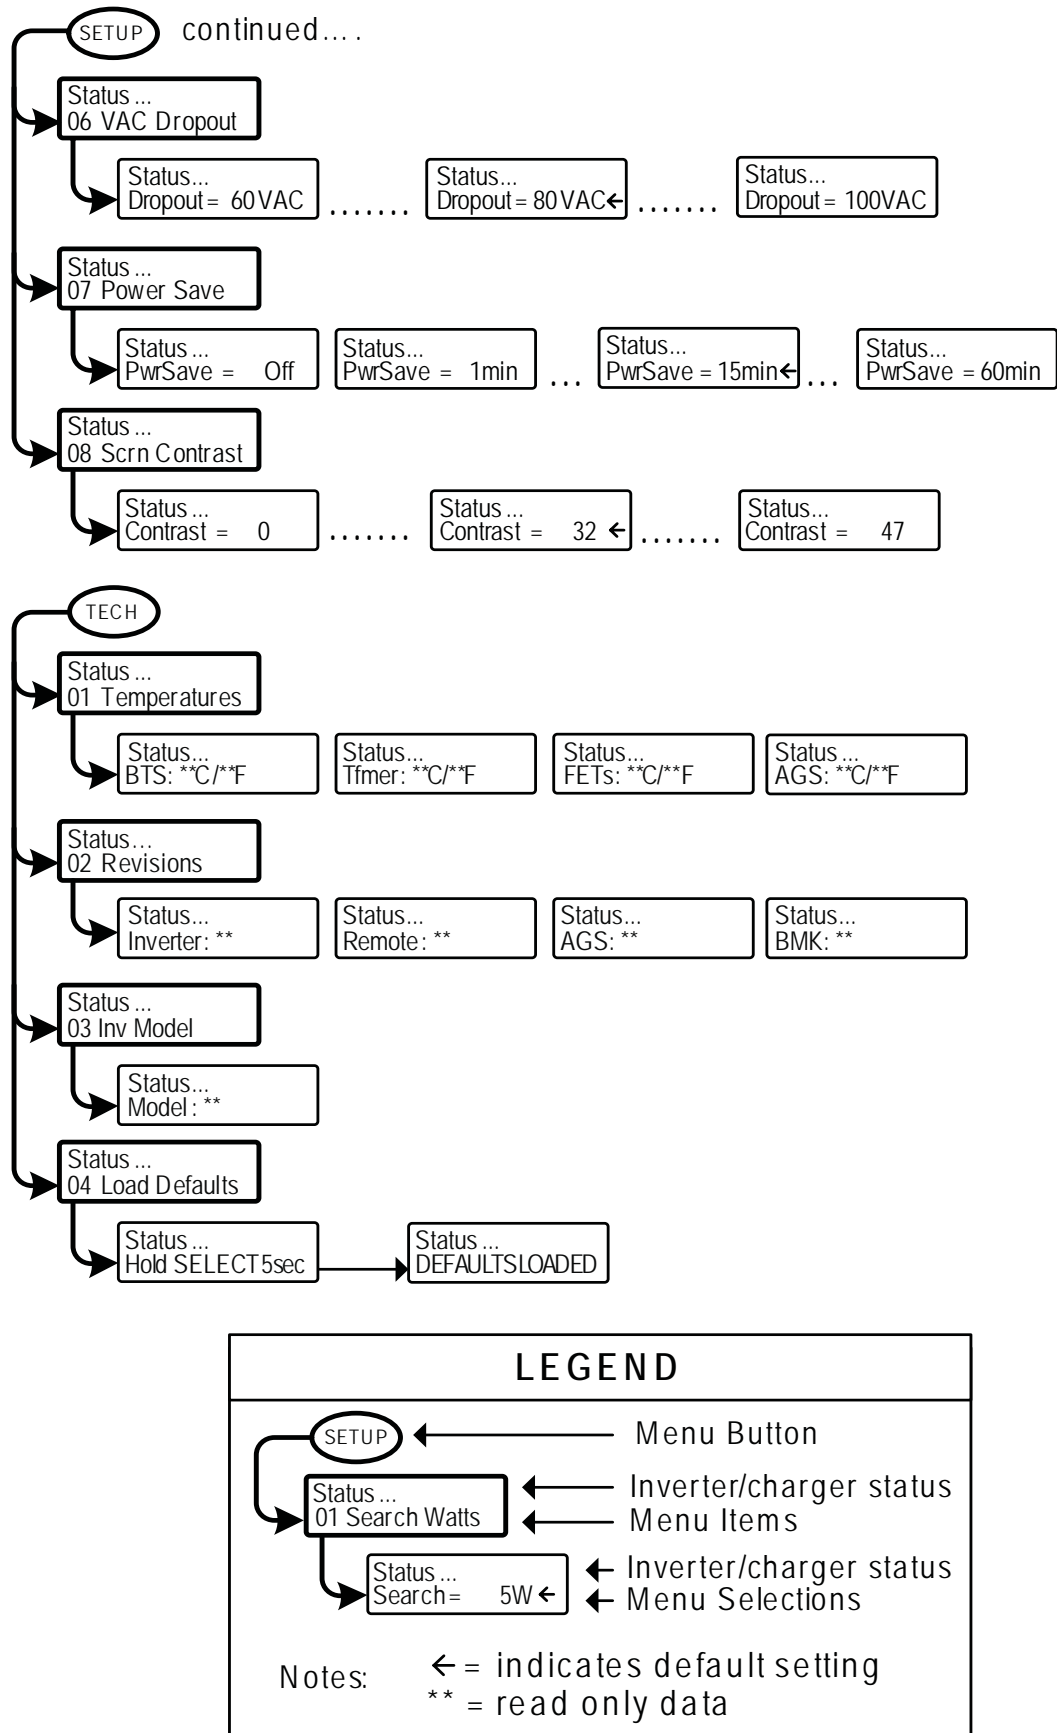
SETUP continued....

Status ...
06 VAC Dropout

Status...
Dropout = 60VAC

.......

Status...
Dropout = 80VAC ←

.......

Status...
Dropout = 100VAC

Status ...
07 Power Save

Status ...
PwrSave = Off

Status...
PwrSave = 1min

...

Status...
PwrSave = 15min ←

...

Status...
PwrSave = 60min

Status ...
08 Scrn Contrast

Status ...
Contrast = 0

.......

Status ...
Contrast = 32 ←

.......

Status...
Contrast = 47

TECH

Status ...
01 Temperatures

Status...
BTS: **C/**F

Status...
Tfmer: **C/**F

Status...
FETs: **C/**F

Status ...
AGS: **C/**F

Status...
02 Revisions

Status...
Inverter: **

Status...
Remote: **

Status...
AGS: **

Status...
BMK: **

Status ...
03 Inv Model

Status...
Model : **

Status ...
04 Load Defaults

Status ...
Hold SELECT 5sec

Status ...
DEFAULTS LOADED

LEGEND

SETUP ← Menu Button

Status ...
01 Search Watts

← Inverter/charger status
← Menu Items

Status ...
Search = 5W ←

← Inverter/charger status
← Menu Selections

Notes: ← = indicates default setting
** = read only data